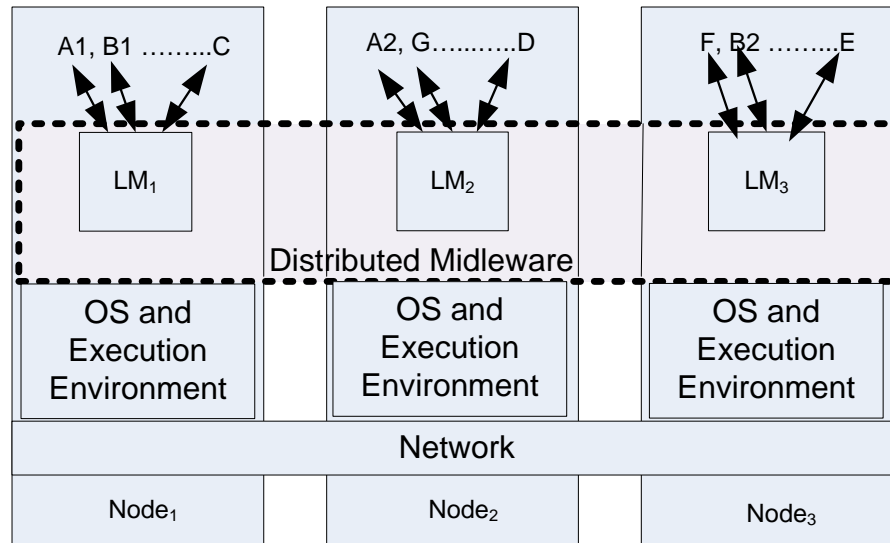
A1, B1 ………C

A2, G…..……D

F, B2 ……..E

LM$_1$

LM$_2$

LM$_3$

Distributed Midleware

OS and Execution Environment

OS and Execution Environment

OS and Execution Environment

Network

Node$_1$

Node$_2$

Node$_3$